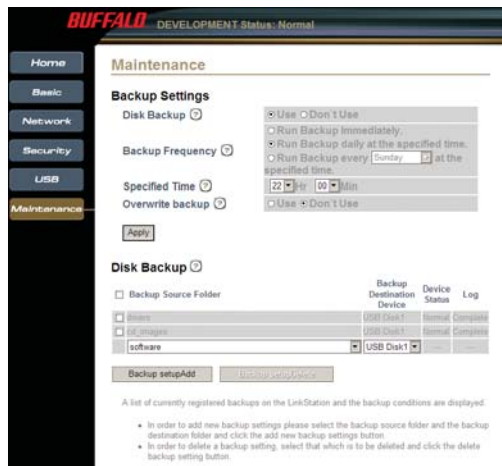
BUFFALO DEVELOPMENT Status: Normal

Home
Basic
Network
Security
USB
Maintenance

Maintenance

Backup Settings

Disk Backup ?
Use Don't Use

Backup Frequency ?
Run Backup Immediately.
Run Backup daily at the specified time.
Run Backup every Sunday at the specified time.

Specified Time ?
22 Hr 00 Min

Overwrite backup ?
Use Don't Use

Apply

Disk Backup ?

| | Backup Source Folder | Backup Destination Device | Device Status | Log |
|---|---|---|---|---|
| ☐ | drivers | USB Disk1 | Normal | Complete |
| ☐ | cd_images | USB Disk1 | Normal | Complete |
| ☐ | software | USB Disk1 | --- | --- |

Backup setupAdd   Backup setupDelete

A list of currently registered backups on the LinkStation and the backup conditions are displayed.

• In order to add new backup settings please select the backup source folder and the backup destination folder and click the add new backup settings button.
• In order to delete a backup setting, select that which is to be deleted and click the delete backup setting button.